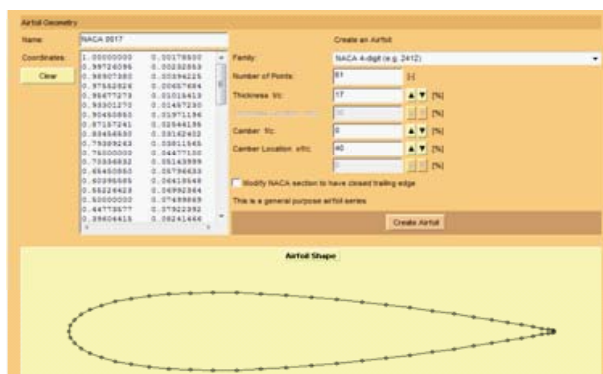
Airfoil Geometry

Name: NACA 0017

Coordinates:

Clear

| | |
|---|---|
| 1.00000000 | 0.00178000 |
| 0.99726095 | 0.00232853 |
| 0.98907380 | 0.00396225 |
| 0.97552826 | 0.00657484 |
| 0.95677273 | 0.01016413 |
| 0.93301270 | 0.01457230 |
| 0.90450850 | 0.01971196 |
| 0.87157241 | 0.02548196 |
| 0.83456530 | 0.03162432 |
| 0.79389263 | 0.03811545 |
| 0.75000000 | 0.04477150 |
| 0.70336832 | 0.05143999 |
| 0.65450850 | 0.05796633 |
| 0.60395585 | 0.06419548 |
| 0.55226423 | 0.06992364 |
| 0.50000000 | 0.07489869 |
| 0.44773577 | 0.07922392 |
| 0.39604415 | 0.08241666 |

Create an Airfoil

Family: NACA 4-digit (e.g. 2412)

Number of Points: 61 [-]

Thickness t/c: 17 [%]

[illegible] [%]

Camber f/c: 0 [%]

Camber Location xf/c: 40 [%]

[%]

Modify NACA section to have closed trailing edge

This is a general purpose airfoil series

Create Airfoil

Airfoil Shape